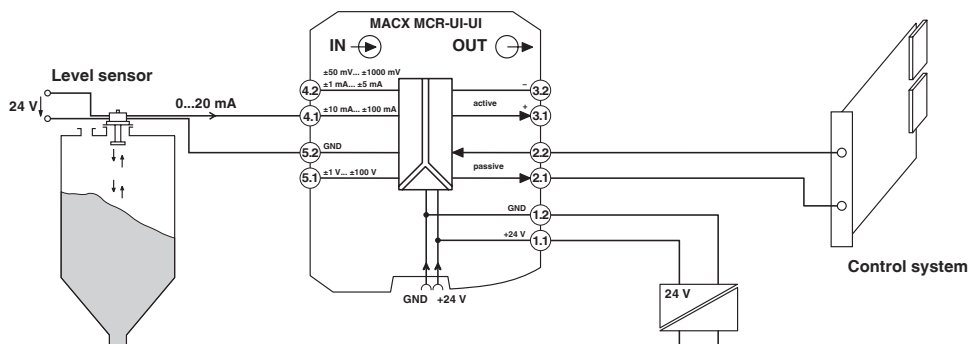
MACX MCR-UI-UI

IN

OUT

Level sensor

24 V

0...20 mA

±50 mV... ±1000 mV
±1 mA... ±5 mA

4.2

±10 mA... ±100 mA

4.1

GND

5.2

±1 V... ±100 V

5.1

–

3.2

active

+

3.1

2.2

passive

2.1

GND

1.2

+24 V

1.1

GND

+24 V

24 V

Control system